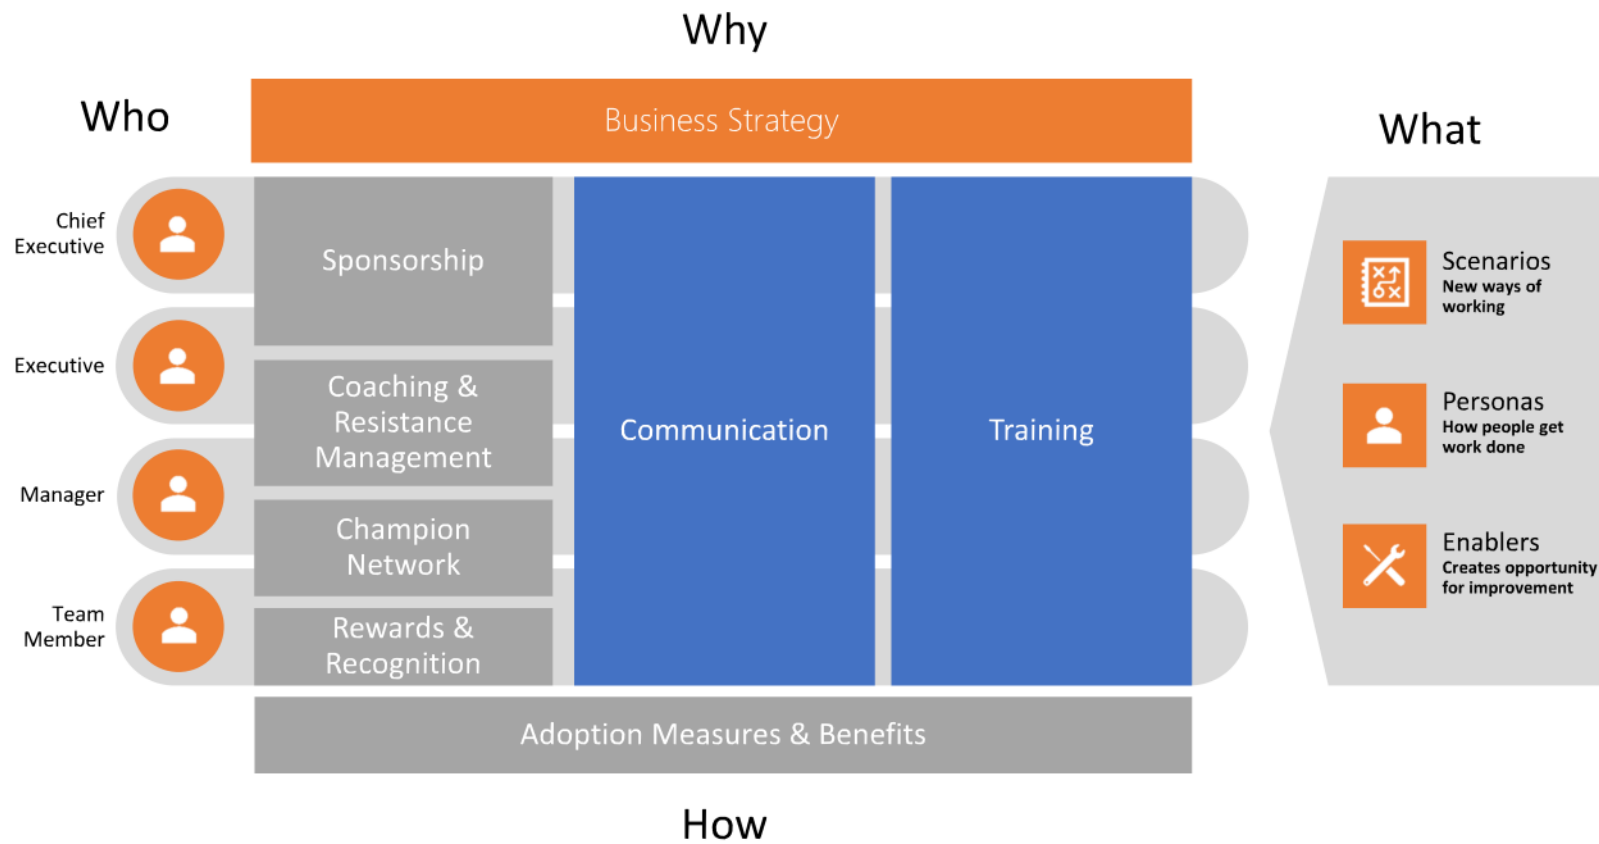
Why

Who

Business Strategy

What

Chief Executive

Executive

Manager

Team Member

Sponsorship

Coaching & Resistance Management

Champion Network

Rewards & Recognition

Communication

Training

Scenarios
New ways of working

Personas
How people get work done

Enablers
Creates opportunity for improvement

Adoption Measures & Benefits

How